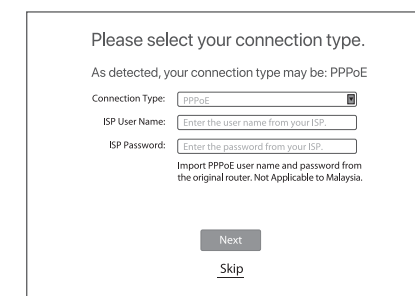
Please select your connection type.

As detected, your connection type may be: PPPoE

Connection Type: PPPoE

ISP User Name: Enter the user name from your ISP.

ISP Password: Enter the password from your ISP.

Import PPPoE user name and password from the original router. Not Applicable to Malaysia.

Next

Skip